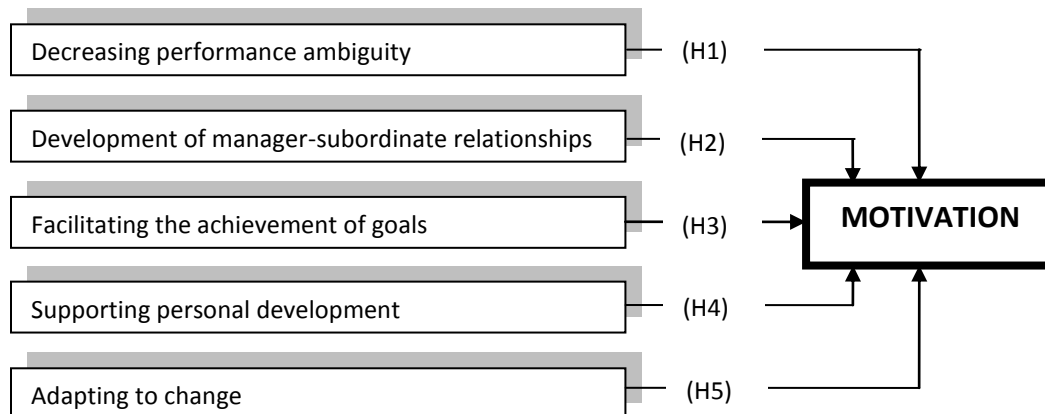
Decreasing performance ambiguity

(H1)

Development of manager-subordinate relationships

(H2)

Facilitating the achievement of goals

(H3)

MOTIVATION

Supporting personal development

(H4)

Adapting to change

(H5)